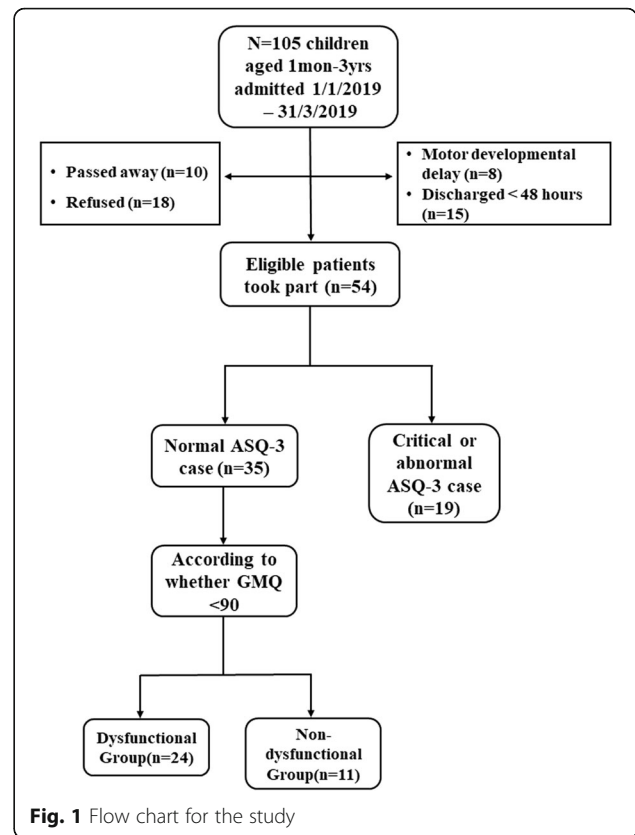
N=105 children aged 1mon-3yrs admitted 1/1/2019 – 31/3/2019

• Passed away (n=10)
• Refused (n=18)

• Motor developmental delay (n=8)
• Discharged < 48 hours (n=15)

Eligible patients took part (n=54)

Normal ASQ-3 case (n=35)

Critical or abnormal ASQ-3 case (n=19)

According to whether GMQ <90

Dysfunctional Group(n=24)

Non-dysfunctional Group(n=11)

**Fig. 1** Flow chart for the study